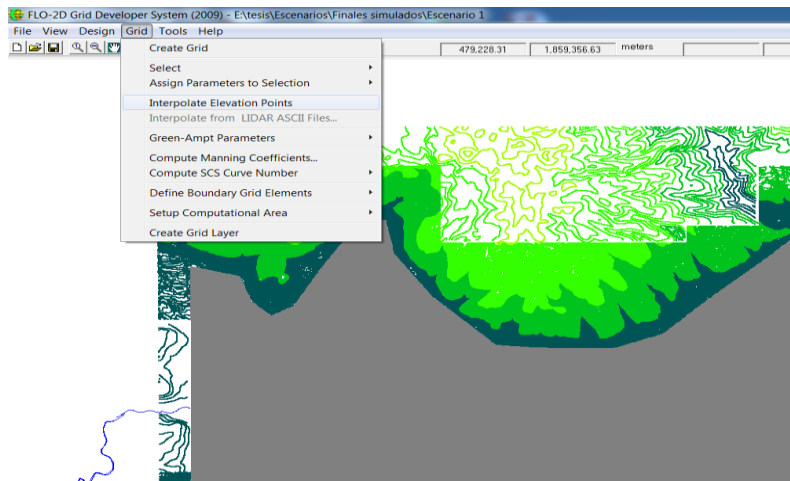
FLO-2D Grid Developer System (2009) - E:\tesis\Escenarios\Finales simulados\Escenario 1

File View Design Grid Tools Help

479,228.31 1,859,356.63 meters

Create Grid
Select
Assign Parameters to Selection
Interpolate Elevation Points
Interpolate from LIDAR ASCII Files...
Green-Ampt Parameters
Compute Manning Coefficients...
Compute SCS Curve Number
Define Boundary Grid Elements
Setup Computational Area
Create Grid Layer